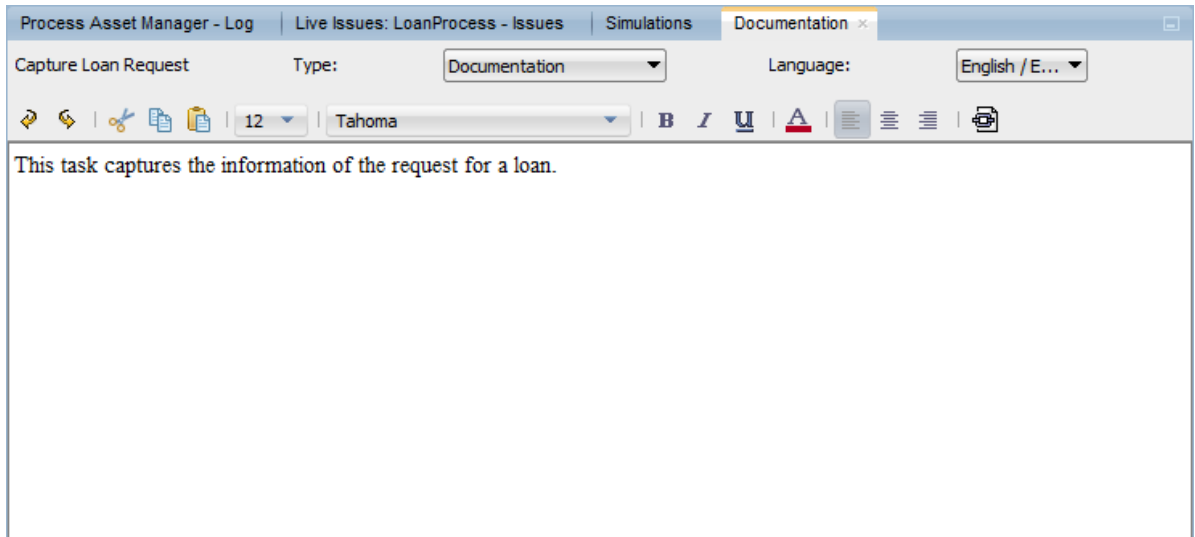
Process Asset Manager - Log | Live Issues: LoanProcess - Issues | Simulations | Documentation ×

Capture Loan Request Type: Documentation Language: English / E...

12 Tahoma B I U A

This task captures the information of the request for a loan.